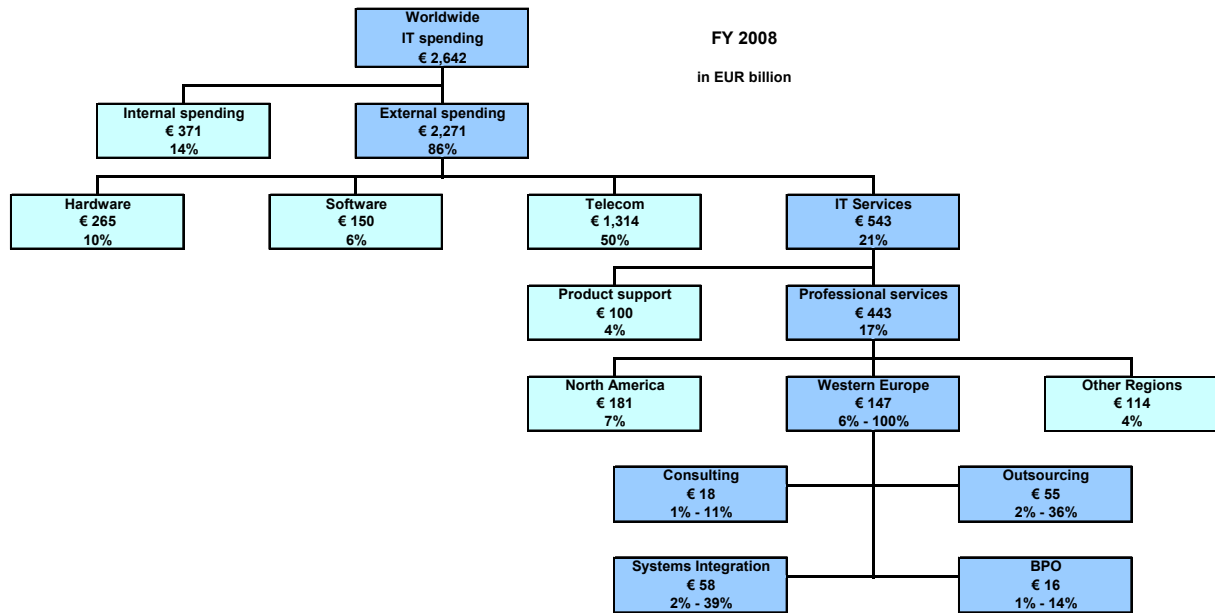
Worldwide
IT spending
€ 2,642

FY 2008

in EUR billion

Internal spending
€ 371
14%

External spending
€ 2,271
86%

Hardware
€ 265
10%

Software
€ 150
6%

Telecom
€ 1,314
50%

IT Services
€ 543
21%

Product support
€ 100
4%

Professional services
€ 443
17%

North America
€ 181
7%

Western Europe
€ 147
6% - 100%

Other Regions
€ 114
4%

Consulting
€ 18
1% - 11%

Outsourcing
€ 55
2% - 36%

Systems Integration
€ 58
2% - 39%

BPO
€ 16
1% - 14%